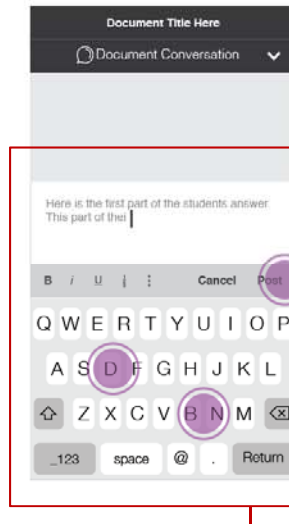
Document Title Here

Document Conversation

Here is the first part of the students answer
This part of thei

B I U ⁝ ⁝ Cancel Post

Q W E R T Y U I O P
A S D F G H J K L
Z X C V B N M
.?123 space @ . Return